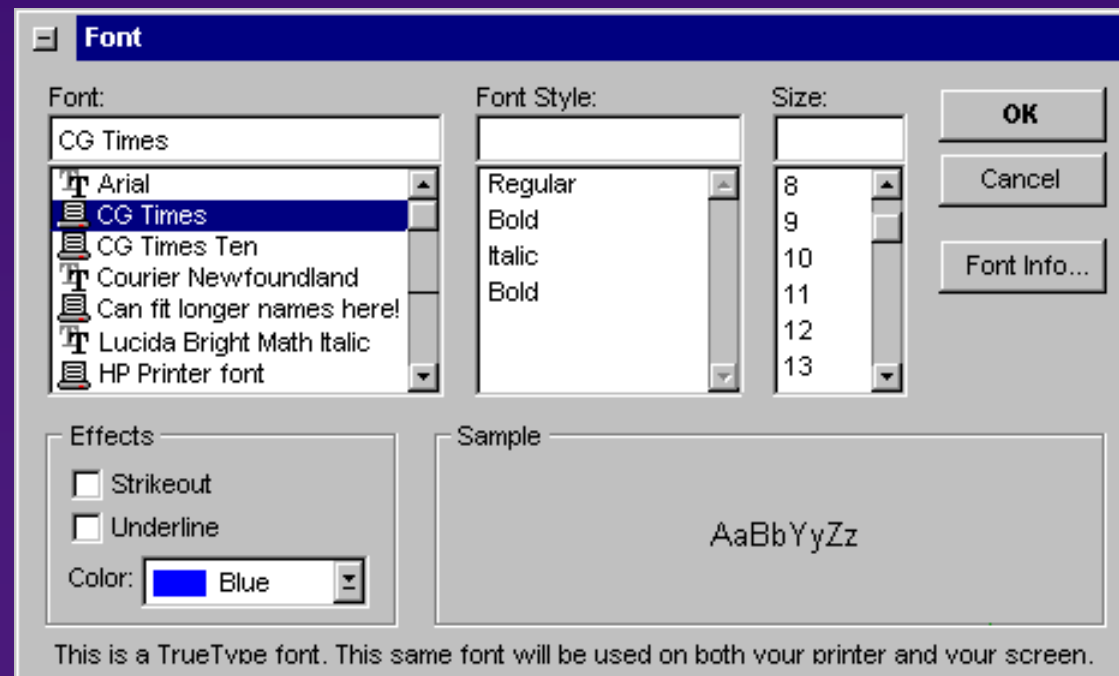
Font

Font:
CG Times
Arial
CG Times
CG Times Ten
Courier Newfoundland
Can fit longer names here!
Lucida Bright Math Italic
HP Printer font

Font Style:
Regular
Bold
Italic
Bold

Size:
8
9
10
11
12
13

OK
Cancel
Font Info...

Effects
Strikeout
Underline
Color: Blue

Sample
AaBbYyZz

This is a TrueType font. This same font will be used on both your printer and your screen.